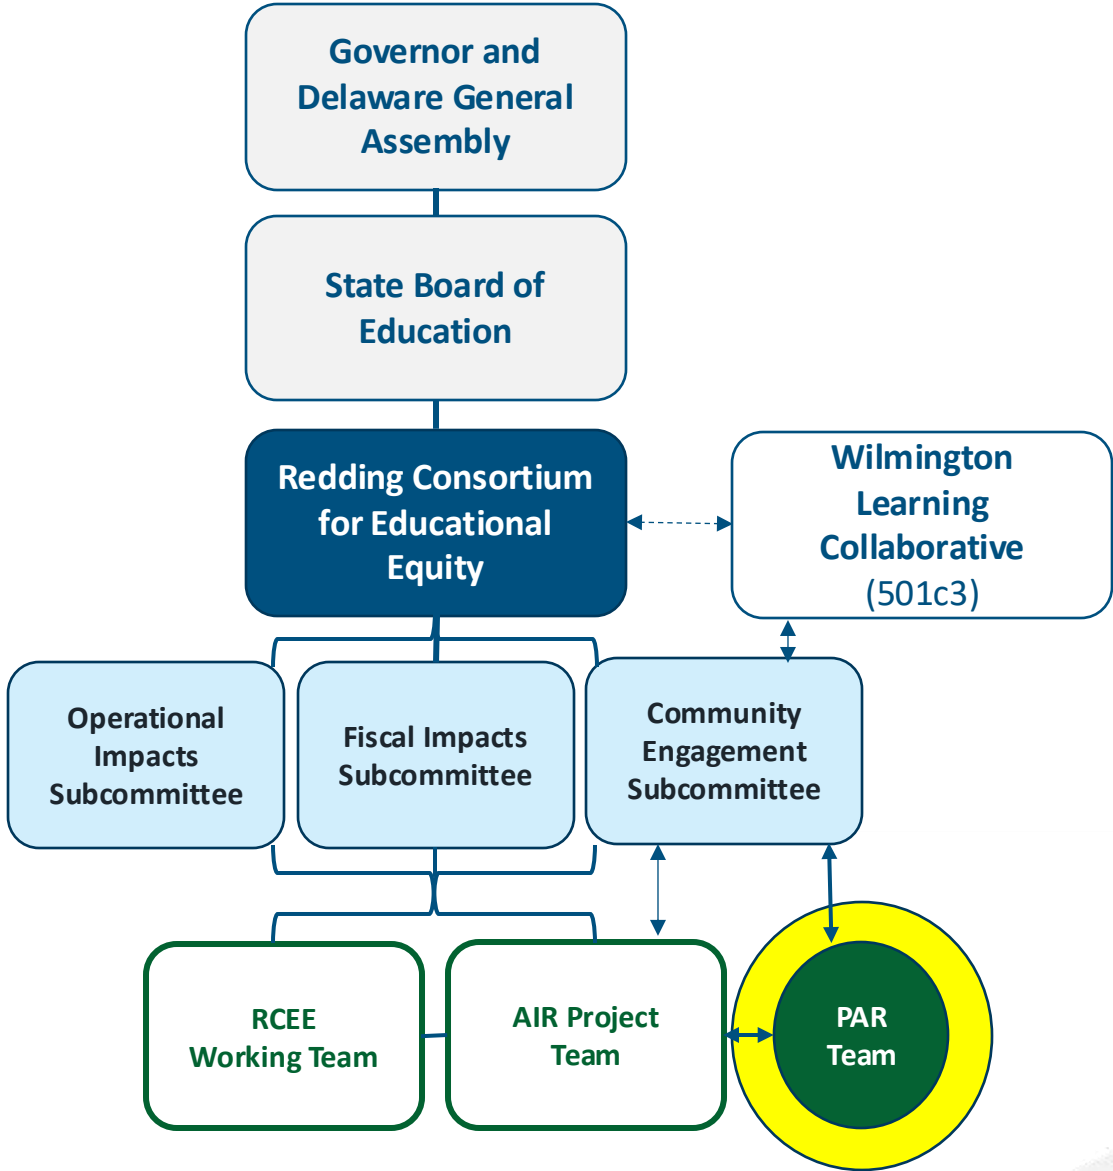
Governor and Delaware General Assembly

State Board of Education

Redding Consortium for Educational Equity

Wilmington Learning Collaborative (501c3)

Operational Impacts Subcommittee

Fiscal Impacts Subcommittee

Community Engagement Subcommittee

RCEE Working Team

AIR Project Team

PAR Team